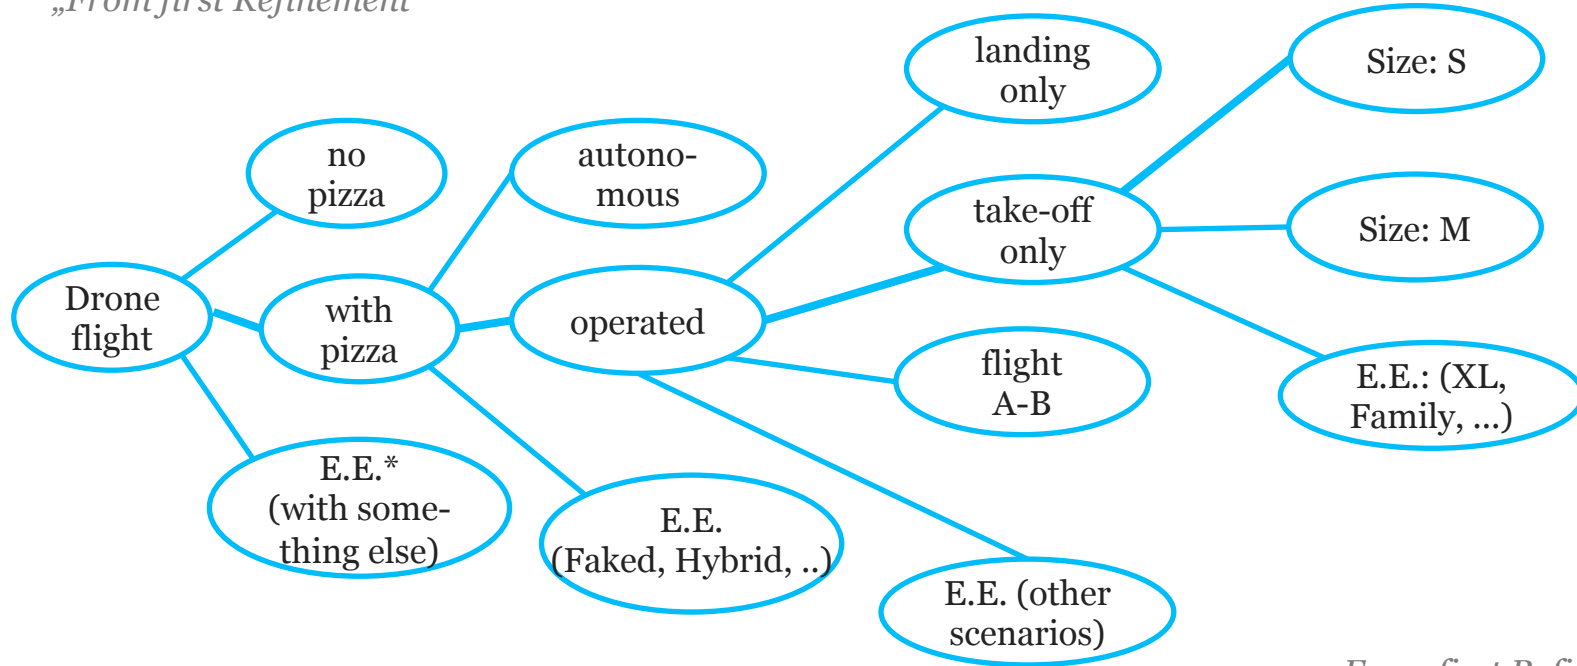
„From first Refinement

Drone flight

no pizza

with pizza

E.E.* (with something else)

autonomous

operated

E.E. (Faked, Hybrid, ..)

landing only

take-off only

flight A-B

E.E. (other scenarios)

Size: S

Size: M

E.E.: (XL, Family, ...)

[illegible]